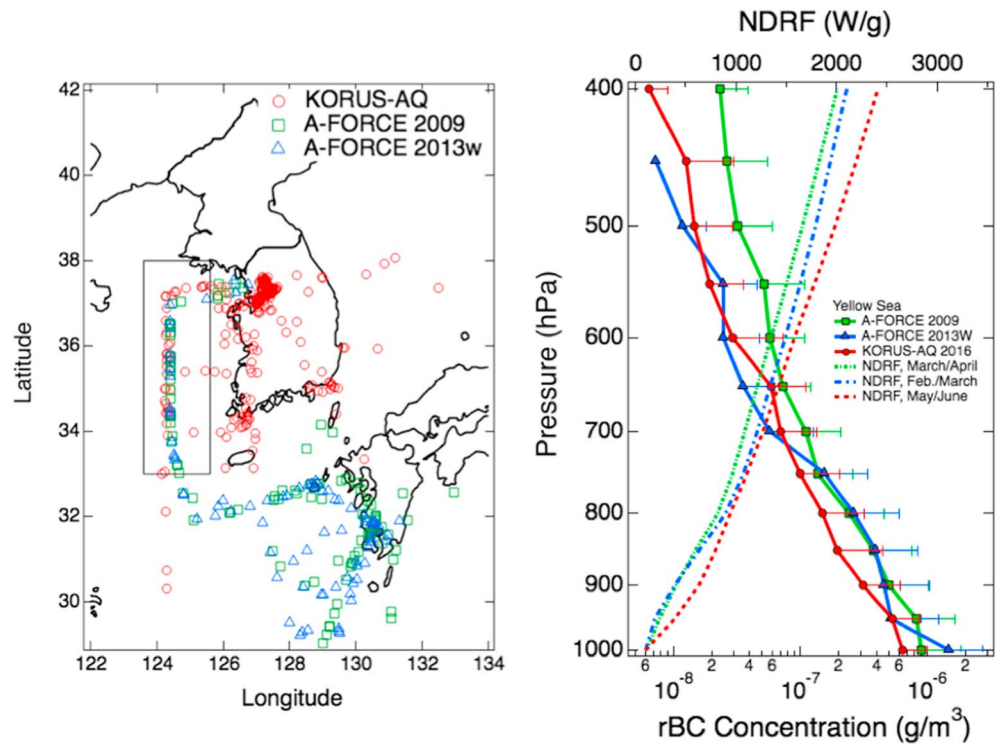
KORUS-AQ
A-FORCE 2009
A-FORCE 2013w

42
40
38
36
34
32
30

Latitude

122 124 126 128 130 132 134

Longitude

NDRF (W/g)

0 1000 2000 3000

400
500
600
700
800
900
1000

Pressure (hPa)

Yellow Sea
A-FORCE 2009
A-FORCE 2013W
KORUS-AQ 2016
NDRF, March/April
NDRF, Feb./March
NDRF, May/June

6 2 4 6 2 4 6 2 4 6 2

$10^{-8}$ $10^{-7}$ $10^{-6}$

rBC Concentration (g/m$^3$)